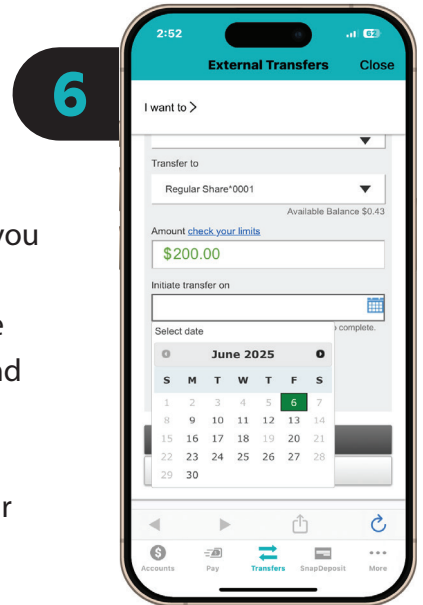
6

you

e

nd

r

2:52

62

External Transfers Close

I want to >

Transfer to

Regular Share*0001

Available Balance $0.43

Amount check your limits

$200.00

Initiate transfer on

Select date

complete.

June 2025

| S | M | T | W | T | F | S |
|---|---|---|---|---|---|---|
| 1 | 2 | 3 | 4 | 5 | 6 | 7 |
| 8 | 9 | 10 | 11 | 12 | 13 | 14 |
| 15 | 16 | 17 | 18 | 19 | 20 | 21 |
| 22 | 23 | 24 | 25 | 26 | 27 | 28 |
| 29 | 30 | | | | | |

Accounts Pay Transfers SnapDeposit More